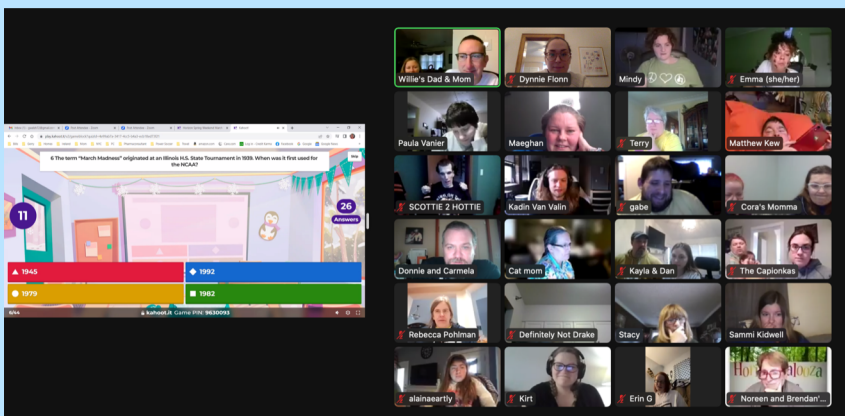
6 The term "March Madness" originated at an Illinois H.S. State Tournament in 1939. When was it first used for the NCAA?

Skip

11

26
Answers

1945
1992
1979
1982

6/44
kahoot.it Game PIN: 9630093

Willie's Dad & Mom
Dynnie Flonn
Mindy
Emma (she/her)
Paula Vanier
Maeghan
Terry
Matthew Kew
SCOTTIE 2 HOTTIE
Kadin Van Valin
gabe
Cora's Momma
Donnie and Carmela
Cat mom
Kayla & Dan
The Capionkas
Rebecca Pohlman
Definitely Not Drake
Stacy
Sammi Kidwell
alainaeartly
Kirt
Erin G
Noreen and Brendan'...